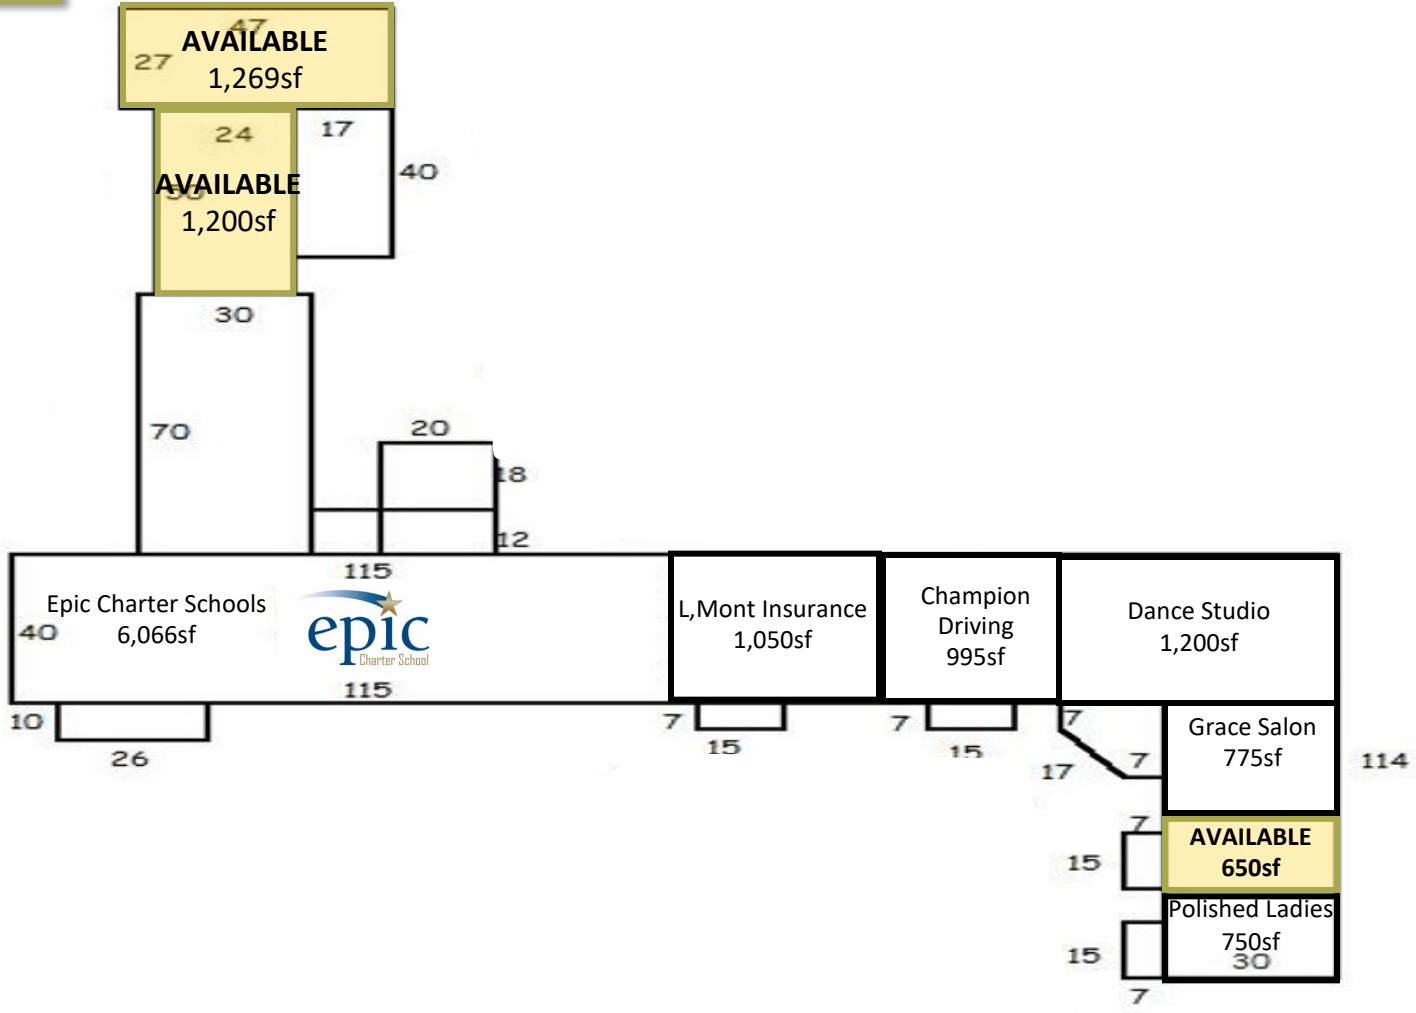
47
27 AVAILABLE
1,269sf

24
17
AVAILABLE
1,200sf
40

30

70

20
18
12

115
Epic Charter Schools
40 6,066sf
epic
Charter School
115

L,Mont Insurance
1,050sf

Champion
Driving
995sf

Dance Studio
1,200sf

10
26
7
15
7
15
7
17
7

Grace Salon
775sf

114

7
15
AVAILABLE
650sf

Polished Ladies
750sf
30
15
7